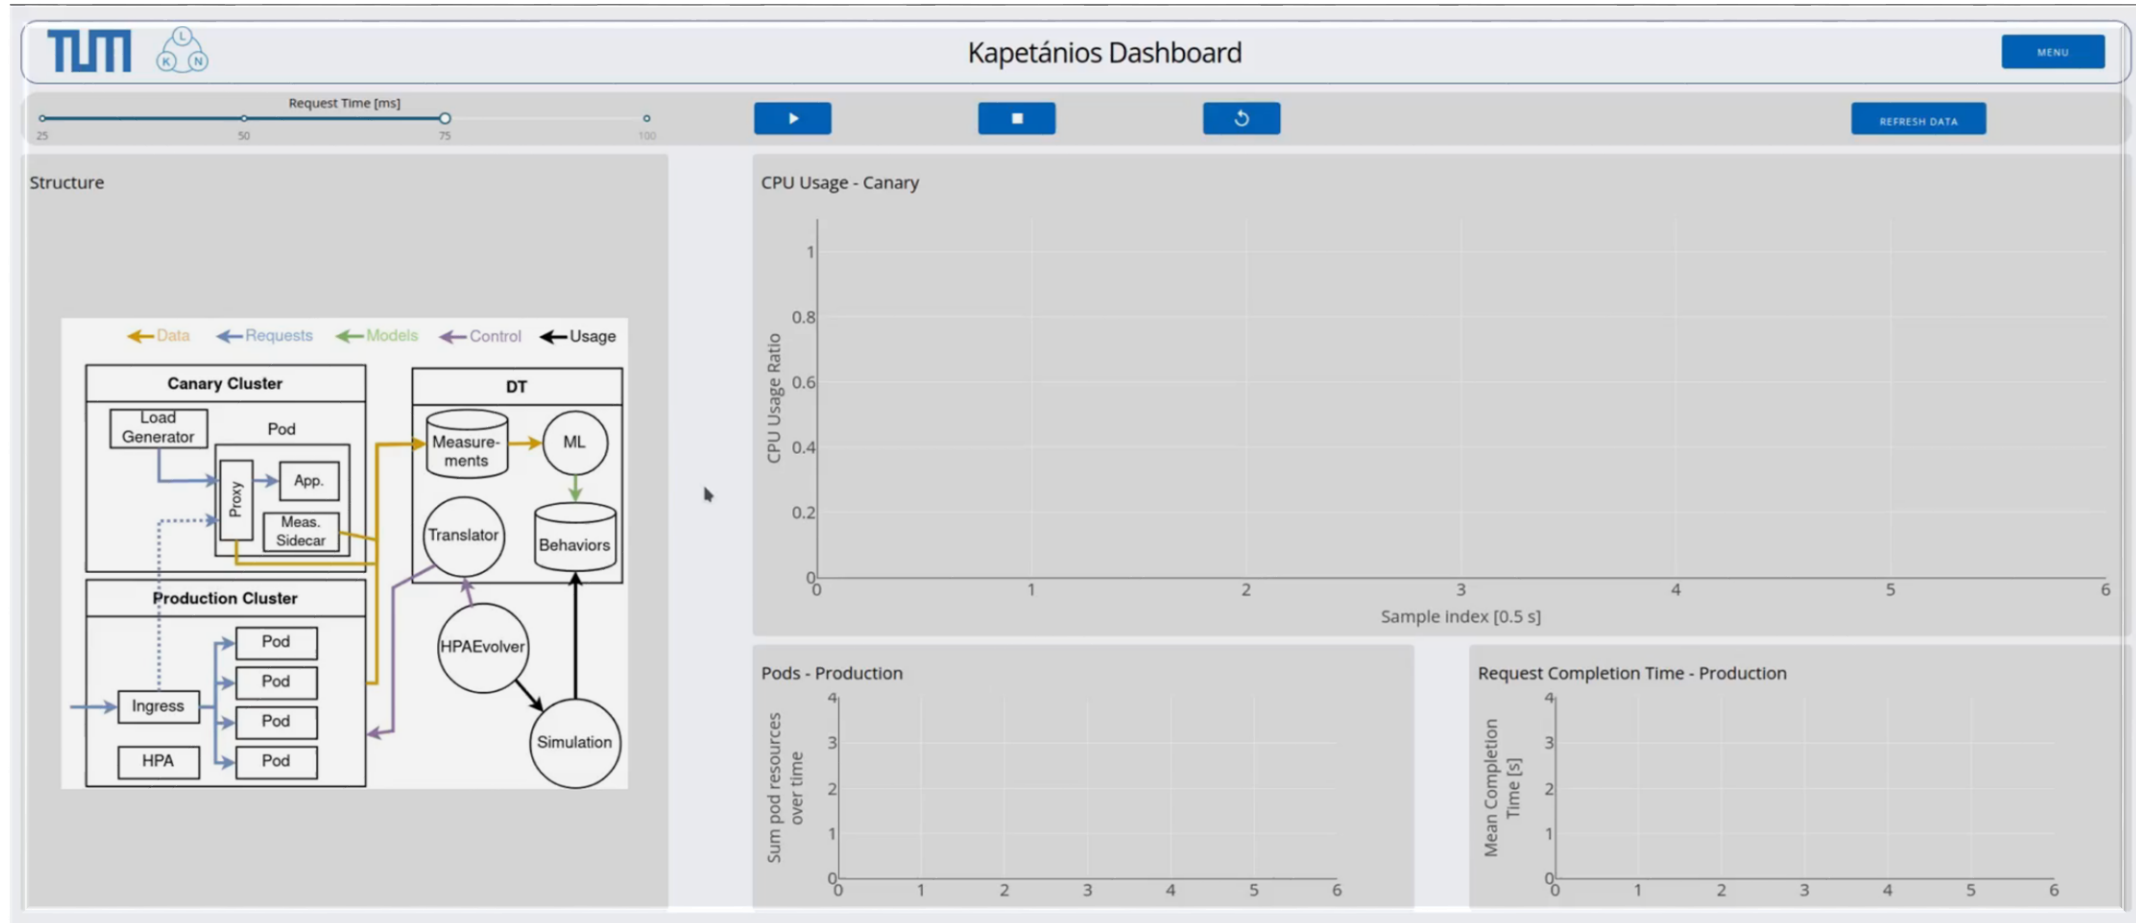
TUM
L K N

Kapetánios Dashboard

MENU

Request Time [ms]
25 50 75 100

REFRESH DATA

Structure

Data Requests Models Control Usage

Canary Cluster
Load Generator
Pod
Proxy
App.
Meas. Sidecar

DT
Measurements
ML
Translator
Behaviors

Production Cluster
Pod
Pod
Pod
Pod
Ingress
HPA

HPAEvolver
Simulation

CPU Usage - Canary

CPU Usage Ratio
1
0.8
0.6
0.4
0.2
0
0 1 2 3 4 5 6
Sample index [0.5 s]

Pods - Production

Sum pod resources over time
4
3
2
1
0
0 1 2 3 4 5 6

Request Completion Time - Production

Mean Completion Time [s]
4
3
2
1
0
0 1 2 3 4 5 6